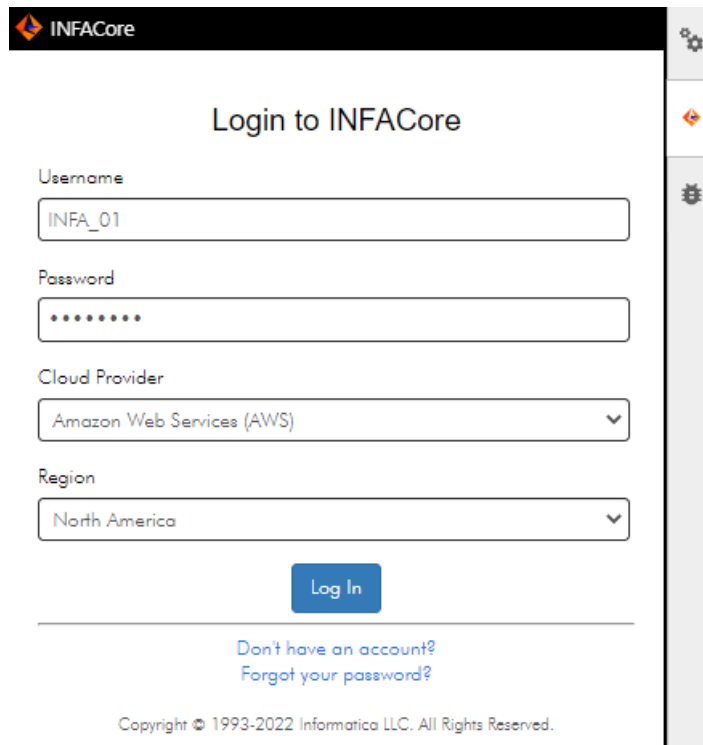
INFACore

Login to INFACore

Username

INFA_01

Password

•••••••••

Cloud Provider

Amazon Web Services (AWS)

Region

North America

Log In

Don't have an account?
Forgot your password?

Copyright © 1993-2022 Informatica LLC. All Rights Reserved.